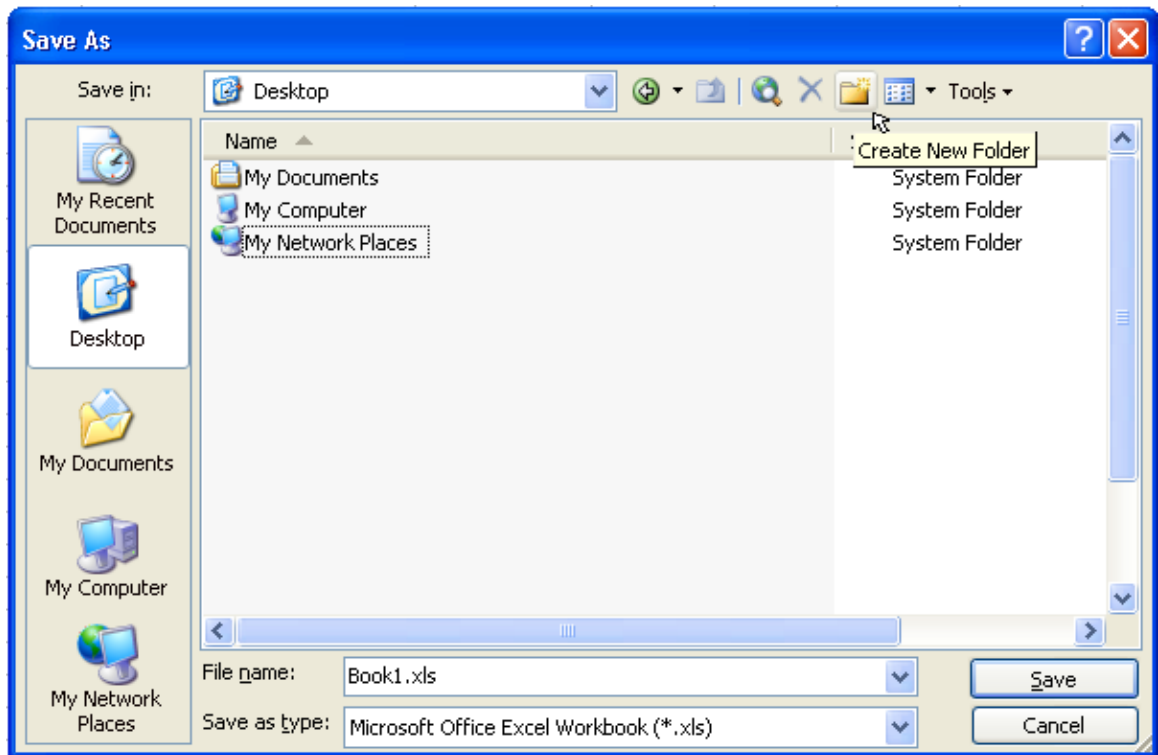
Save As

Save in: Desktop

Tools

My Recent Documents

Desktop

My Documents

My Computer

My Network Places

Name

Create New Folder

My Documents System Folder
My Computer System Folder
My Network Places System Folder

File name: Book1.xls

Save as type: Microsoft Office Excel Workbook (*.xls)

Save

Cancel